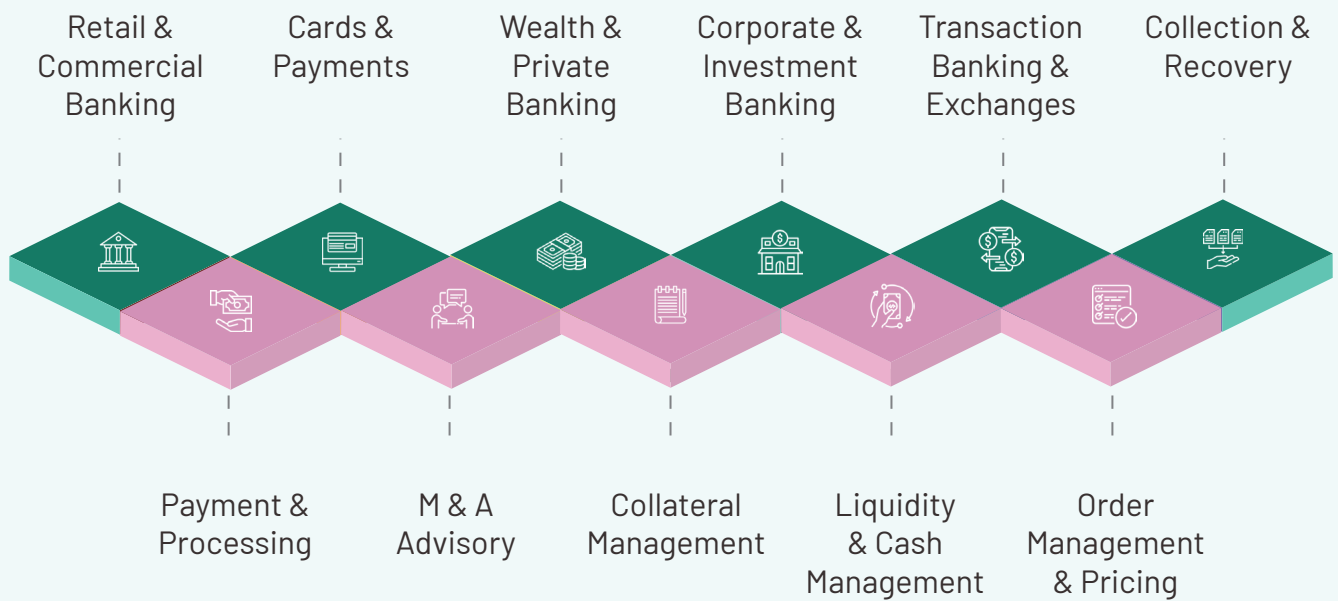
Retail & Commercial Banking

Cards & Payments

Wealth & Private Banking

Corporate & Investment Banking

Transaction Banking & Exchanges

Collection & Recovery

Payment & Processing

M & A Advisory

Collateral Management

Liquidity & Cash Management

Order Management & Pricing